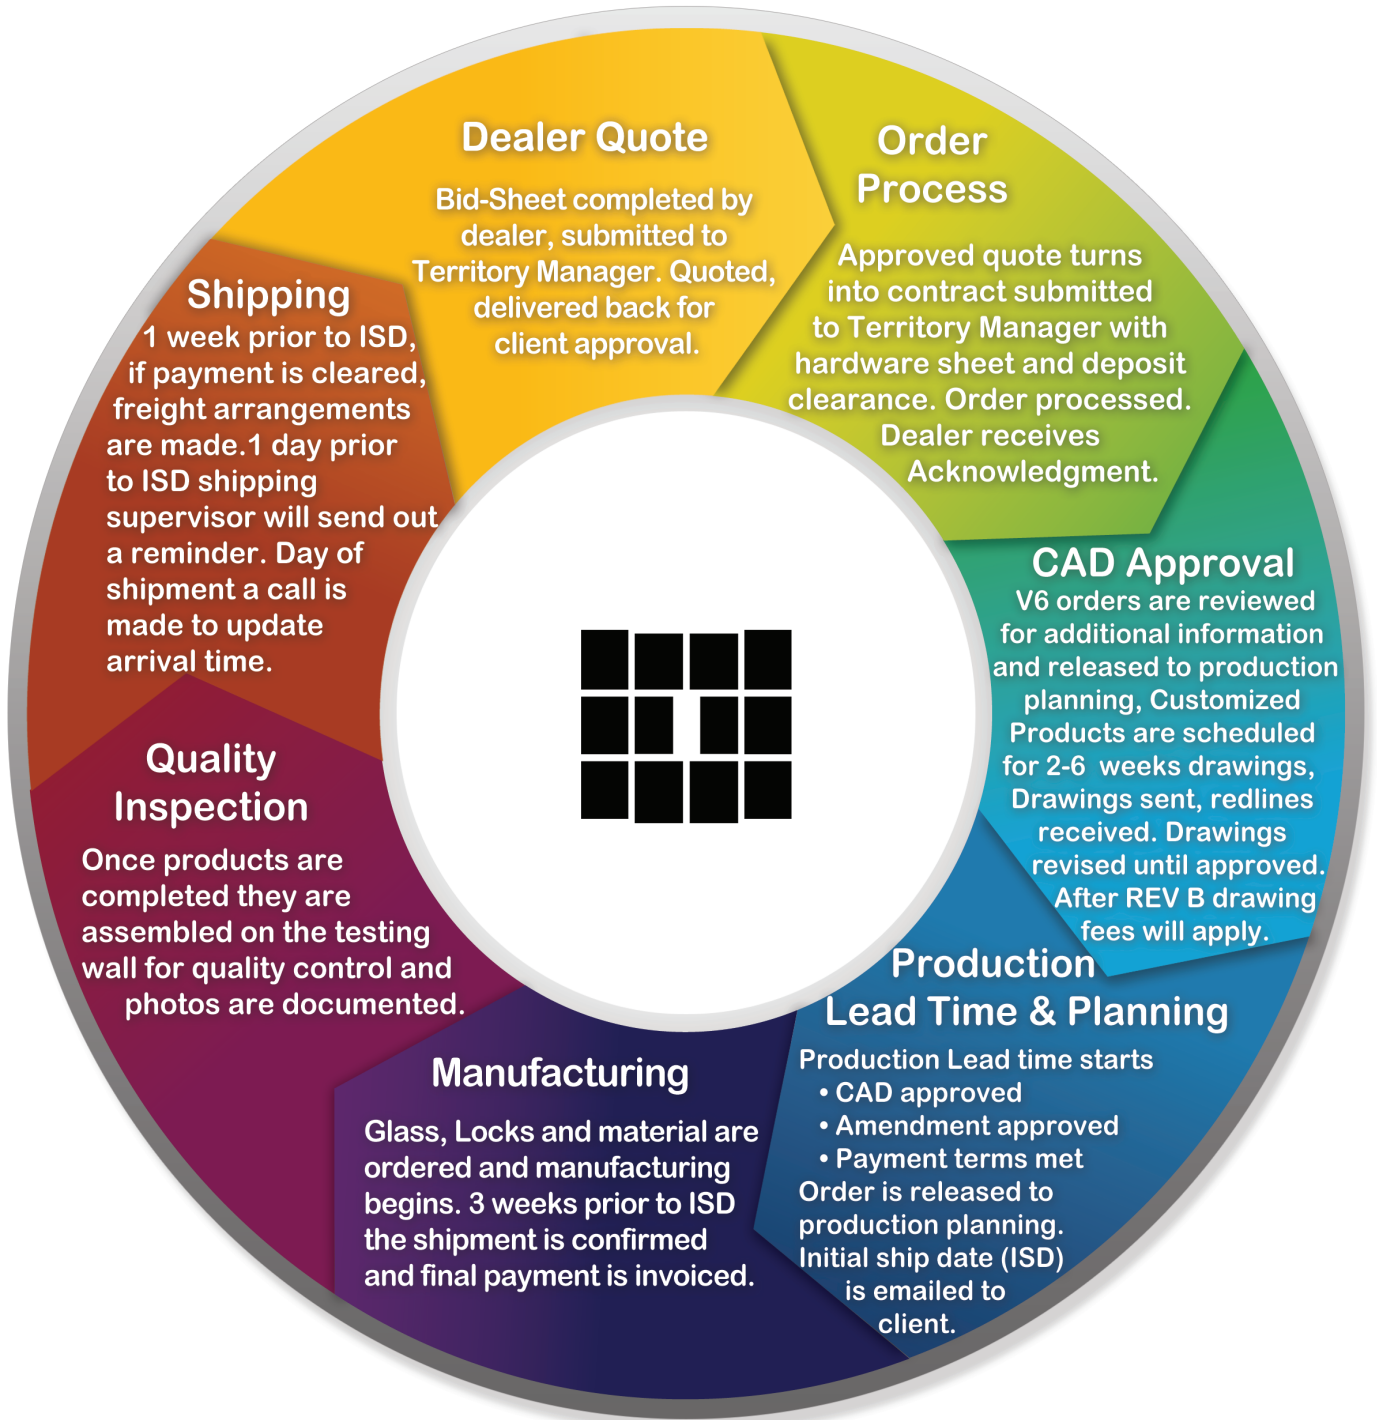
Dealer Quote

Bid-Sheet completed by dealer, submitted to Territory Manager. Quoted, delivered back for client approval.

Order Process

Approved quote turns into contract submitted to Territory Manager with hardware sheet and deposit clearance. Order processed. Dealer receives Acknowledgment.

CAD Approval

V6 orders are reviewed for additional information and released to production planning, Customized Products are scheduled for 2-6 weeks drawings, Drawings sent, redlines received. Drawings revised until approved. After REV B drawing fees will apply.

Production Lead Time & Planning

Production Lead time starts
• CAD approved
• Amendment approved
• Payment terms met
Order is released to production planning. Initial ship date (ISD) is emailed to client.

Manufacturing

Glass, Locks and material are ordered and manufacturing begins. 3 weeks prior to ISD the shipment is confirmed and final payment is invoiced.

Quality Inspection

Once products are completed they are assembled on the testing wall for quality control and photos are documented.

Shipping

1 week prior to ISD, if payment is cleared, freight arrangements are made.1 day prior to ISD shipping supervisor will send out a reminder. Day of shipment a call is made to update arrival time.